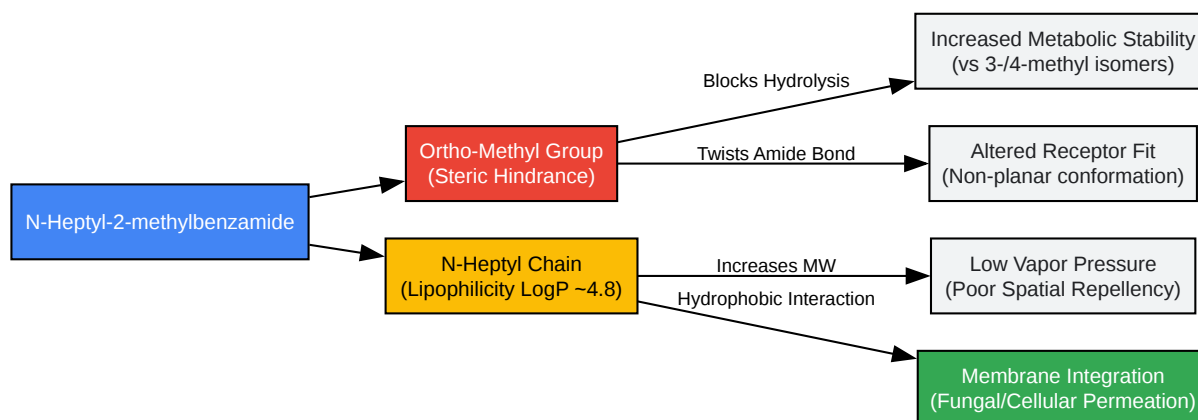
N-Heptyl-2-methylbenzamide

Ortho-Methyl Group
(Steric Hindrance)

N-Heptyl Chain
(Lipophilicity LogP ~4.8)

Blocks Hydrolysis

Increased Metabolic Stability
(vs 3-/4-methyl isomers)

Twists Amide Bond

Altered Receptor Fit
(Non-planar conformation)

Increases MW

Low Vapor Pressure
(Poor Spatial Repellency)

Hydrophobic Interaction

Membrane Integration
(Fungal/Cellular Permeation)